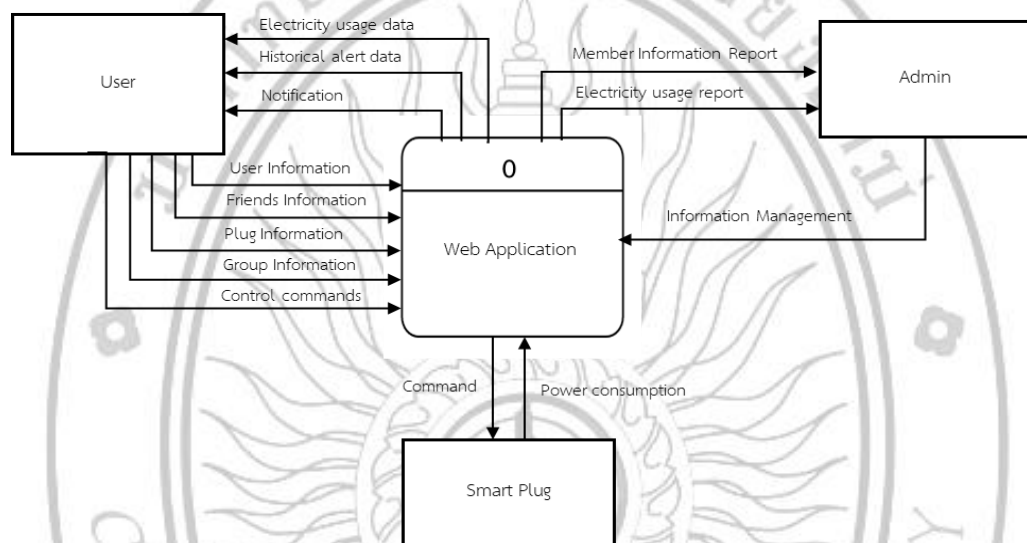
User

Electricity usage data

Historical alert data

Notification

Member Information Report

Electricity usage report

Admin

0

User Information

Friends Information

Plug Information

Group Information

Control commands

Web Application

Information Management

Command

Power consumption

Smart Plug